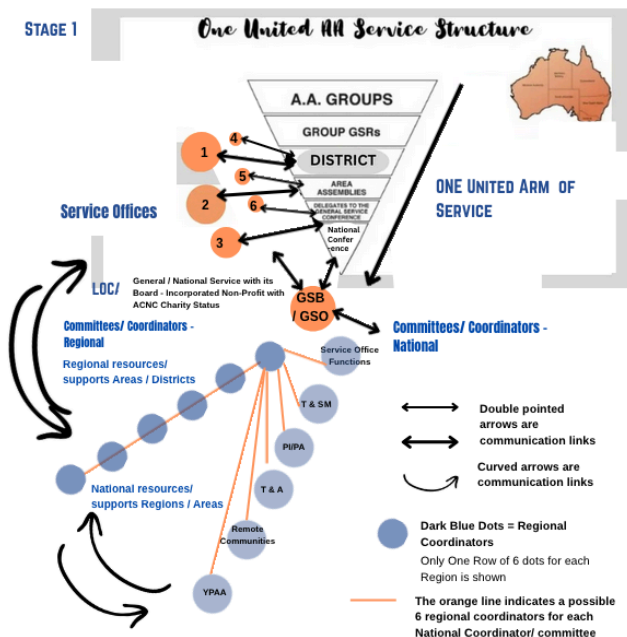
Stage 1

One United AA Service Structure

A.A. GROUPS

GROUP GSRs

DISTRICT

AREA ASSEMBLIES

DELEGATES TO THE GENERAL SERVICE CONFERENCE

National Conference

4

1

5

2

6

3

Service Offices

ONE United Arm of Service

LOC/

General / National Service with its Board - Incorporated Non-Profit with ACNC Charity Status

GSB / GSO

Committees/ Coordinators - Regional

Regional resources/ supports Areas / Districts

Committees/ Coordinators - National

Service Office Functions

T & SM

PI/PA

T & A

Remote Communities

YPAA

National resources/ supports Regions / Areas

Double pointed arrows are communication links

Curved arrows are communication links

Dark Blue Dots = Regional Coordinators

Only One Row of 6 dots for each Region is shown

The orange line indicates a possible 6 regional coordinators for each National Coordinator/ committee